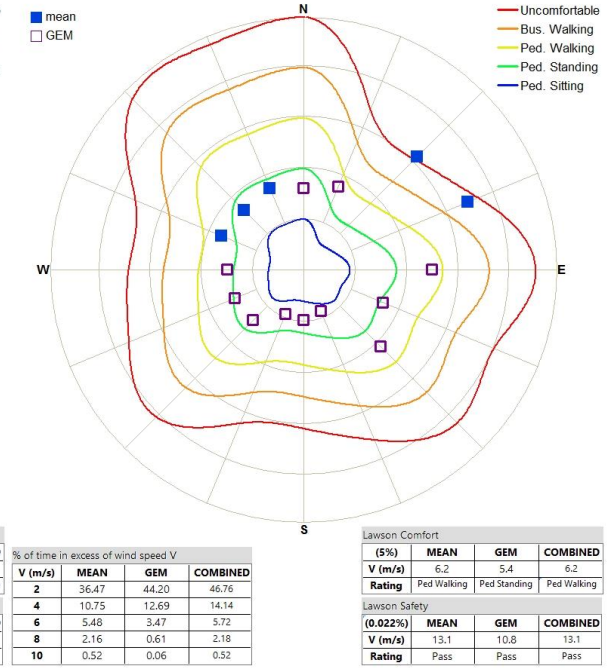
mean
GEM

N
W
E
S

Uncomfortable
Bus. Walking
Ped. Walking
Ped. Standing
Ped. Sitting

% of time in excess of wind speed V

| V (m/s) | MEAN | GEM | COMBINED |
|---|---|---|---|
| 2 | 36.47 | 44.20 | 46.76 |
| 4 | 10.75 | 12.69 | 14.14 |
| 6 | 5.48 | 3.47 | 5.72 |
| 8 | 2.16 | 0.61 | 2.18 |
| 10 | 0.52 | 0.06 | 0.52 |

Lawson Comfort

| (5%) | MEAN | GEM | COMBINED |
|---|---|---|---|
| V (m/s) | 6.2 | 5.4 | 6.2 |
| Rating | Ped Walking | Ped Standing | Ped Walking |

Lawson Safety

| (0.022%) | MEAN | GEM | COMBINED |
|---|---|---|---|
| V (m/s) | 13.1 | 10.8 | 13.1 |
| Rating | Pass | Pass | Pass |